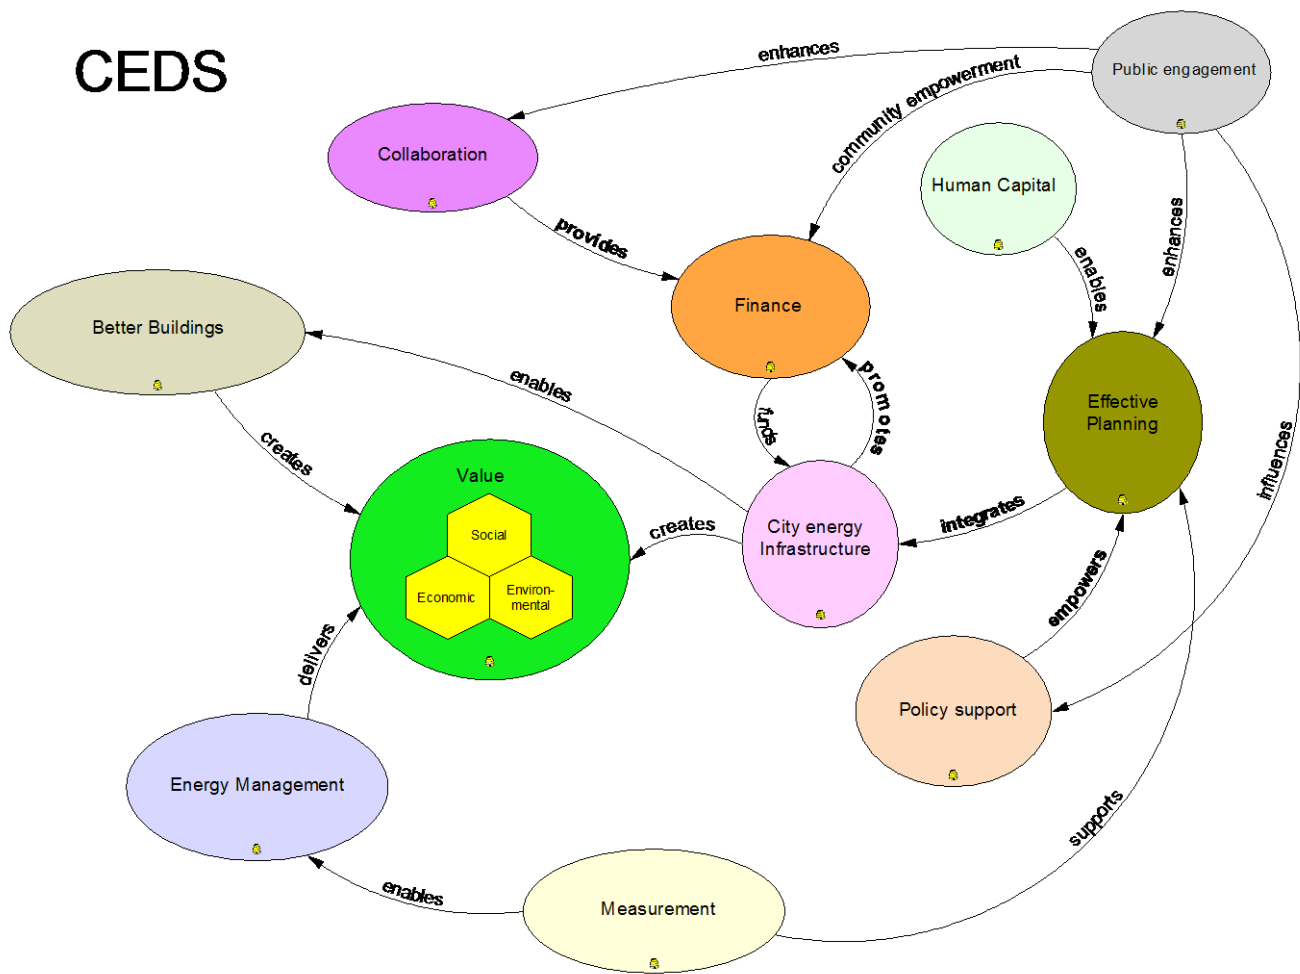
CEDS

Public engagement

enhances

community empowerment

Collaboration

provides

Human Capital

enhances

enables

Finance

Better Buildings

enables

promotes

funds

Effective Planning

creates

Value

Social

Economic

Environmental

creates

City energy Infrastructure

integrates

influences

empowers

delivers

Policy support

Energy Management

supports

enables

Measurement